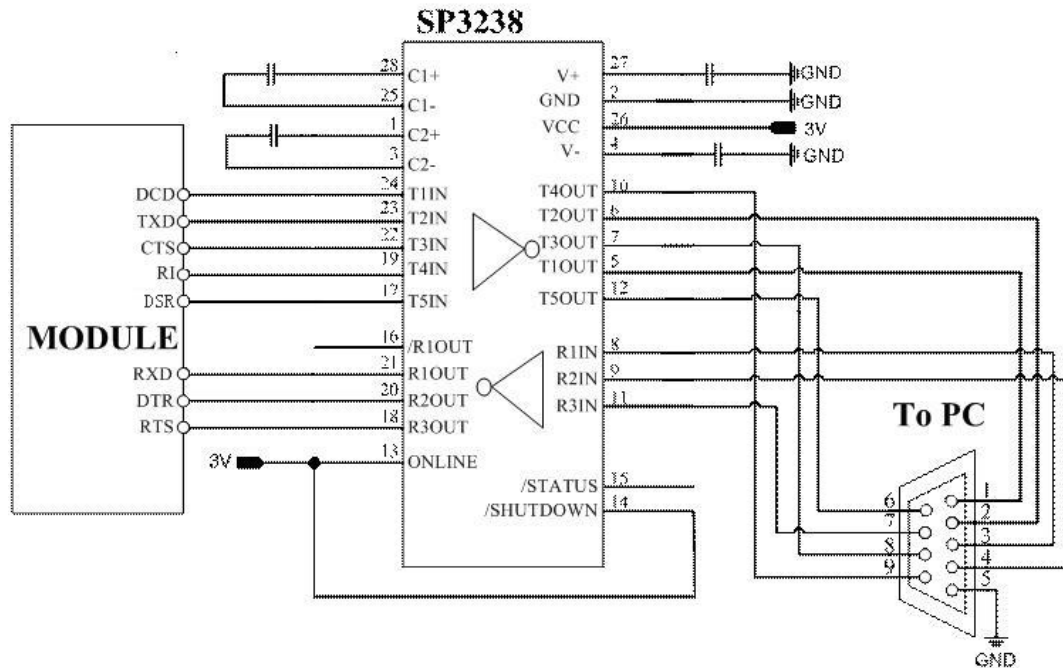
SP3238

28 C1+
25 C1-
1 C2+
3 C2-
24 T1IN
23 T2IN
22 T3IN
19 T4IN
17 T5IN
16 /R1OUT
21 R1OUT
20 R2OUT
18 R3OUT
13 ONLINE

V+ 27
GND 2
VCC 26
V- 4
T4OUT 10
T2OUT 6
T3OUT 7
T1OUT 5
T5OUT 12
R1IN 8
R2IN 9
R3IN 11
/STATUS 15
/SHUTDOWN 14

GND
GND
3V
GND

MODULE
DCD
TXD
CTS
RI
DSR
RXD
DTR
RTS

3V

To PC
6
7
8
9
1
2
3
4
5
GND